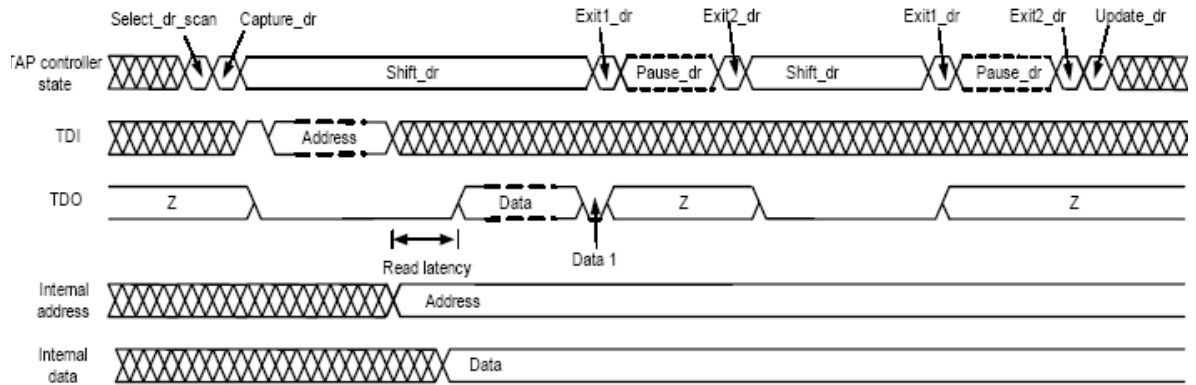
Select_dr_scan
Capture_dr
Exit1_dr
Exit2_dr
Exit1_dr
Exit2_dr
Update_dr

TAP controller state
Shift_dr
Pause_dr
Shift_dr
Pause_dr

TDI
Address

TDO
Z
Data
Z
Z

Read latency
Data 1

Internal address
Address

Internal data
Data